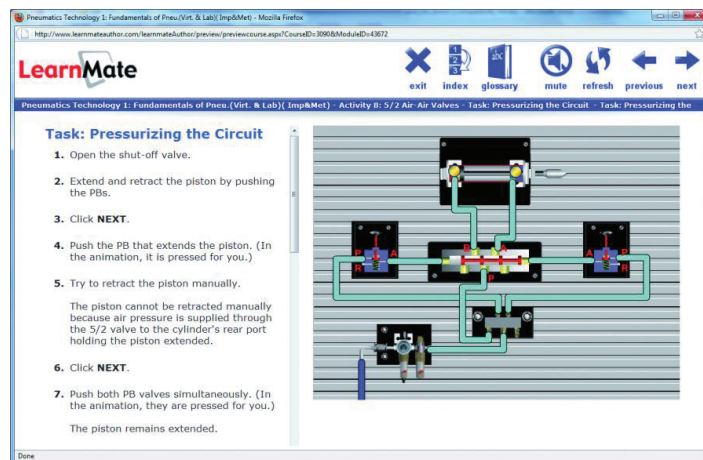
Pneumatics Technology 1: Fundamentals of Pneu.(Virt. & Lab)(Imp&Met) - Mozilla Firefox

http://www.learnmateauthor.com/learnmateAuthor/preview/previewcourse.aspx?CourseID=3090&ModuleID=43672

LearnMate

exit index glossary mute refresh previous next

Pneumatics Technology 1: Fundamentals of Pneu.(Virt. & Lab)( Imp&Met) - Activity 8: 5/2 Air-Air Valves - Task: Pressurizing the Circuit - Task: Pressurizing the

Task: Pressurizing the Circuit

1. Open the shut-off valve.

2. Extend and retract the piston by pushing the PBs.

3. Click NEXT.

4. Push the PB that extends the piston. (In the animation, it is pressed for you.)

5. Try to retract the piston manually.

The piston cannot be retracted manually because air pressure is supplied through the 5/2 valve to the cylinder's rear port holding the piston extended.

6. Click NEXT.

7. Push both PB valves simultaneously. (In the animation, they are pressed for you.)

The piston remains extended.

P A R A P R B A P

Done